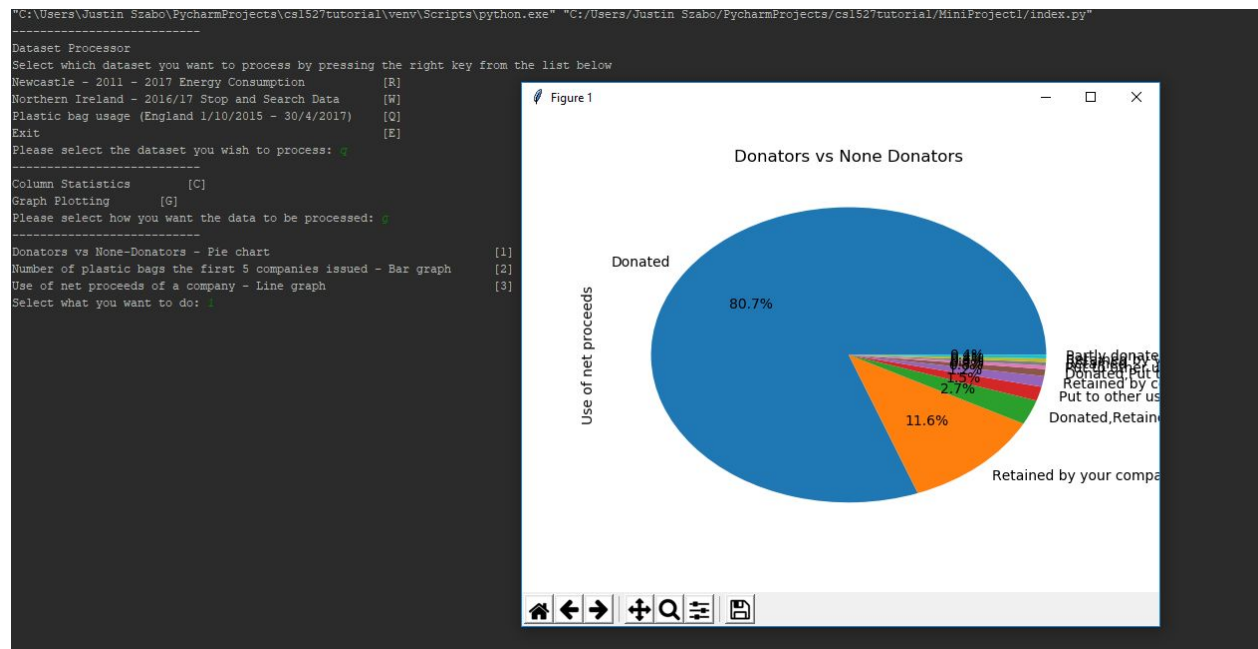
"C:\Users\Justin Szabo\PycharmProjects\cs1527tutorial\venv\Scripts\python.exe" "C:/Users/Justin Szabo/PycharmProjects/cs1527tutorial/MiniProject1/index.py"
---------------------------
Dataset Processor
Select which dataset you want to process by pressing the right key from the list below
Newcastle - 2011 - 2017 Energy Consumption [R]
Northern Ireland - 2016/17 Stop and Search Data [W]
Plastic bag usage (England 1/10/2015 - 30/4/2017) [Q]
Exit [E]
Please select the dataset you wish to process: q
---------------------------
Column Statistics [C]
Graph Plotting [G]
Please select how you want the data to be processed: g
---------------------------
Donators vs None-Donators - Pie chart [1]
Number of plastic bags the first 5 companies issued - Bar graph [2]
Use of net proceeds of a company - Line graph [3]
Select what you want to do: 1

Figure 1

Donators vs None Donators

Use of net proceeds

Donated
80.7%
11.6%
2.7%
1.5%
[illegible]
Partly donate
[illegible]
Donated,Put t
Retained by c
Put to other us
Donated,Retaine
Retained by your compa